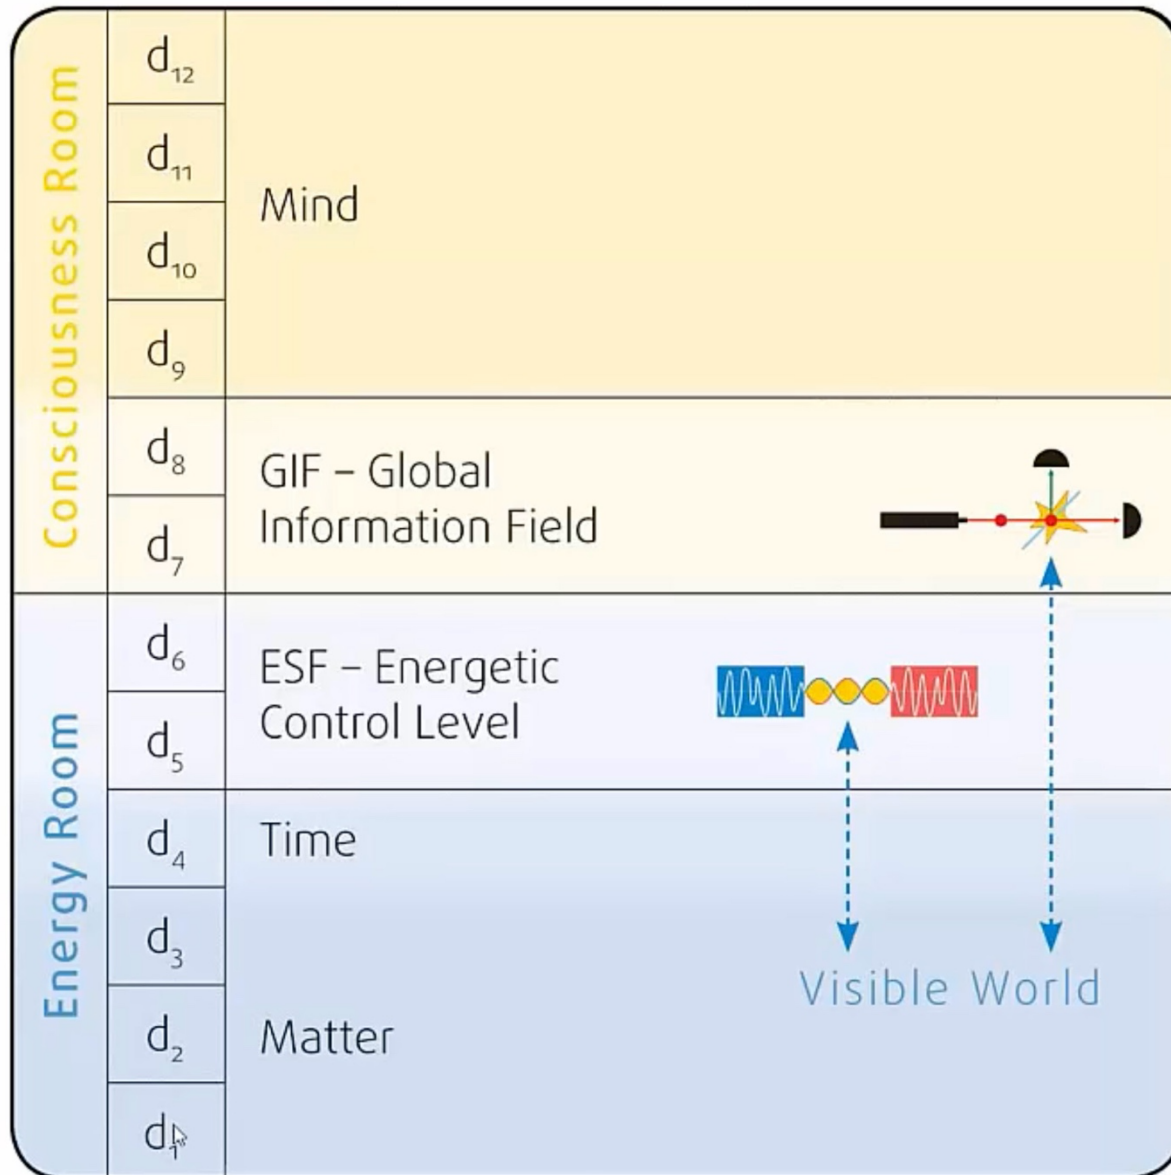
Consciousness Room

| | |
|---|---|
| $d_{12}$ | Mind |
| $d_{11}$ | |
| $d_{10}$ | |
| $d_9$ | |
| $d_8$ | GIF – Global Information Field |
| $d_7$ | |
| $d_6$ | ESF – Energetic Control Level |
| $d_5$ | |
| $d_4$ | Time |
| $d_3$ | Matter |
| $d_2$ | |
| $d_1$ | |

Energy Room

Visible World